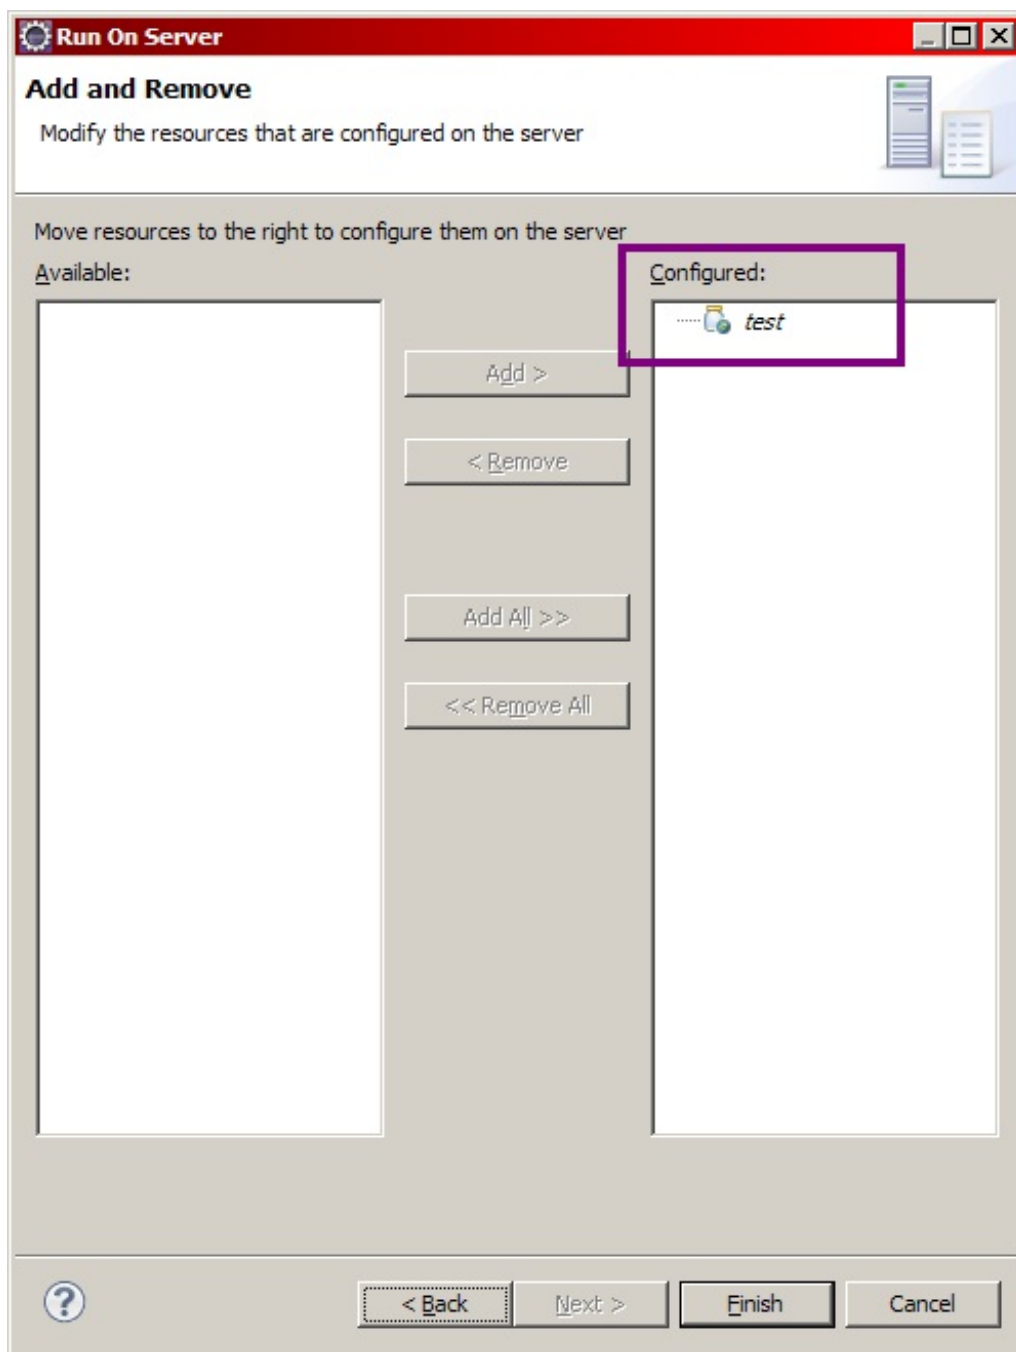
Run On Server

Add and Remove

Modify the resources that are configured on the server

Move resources to the right to configure them on the server

Available:

Configured:

test

Add >

< Remove

Add All >>

<< Remove All

?

< Back

Next >

Finish

Cancel